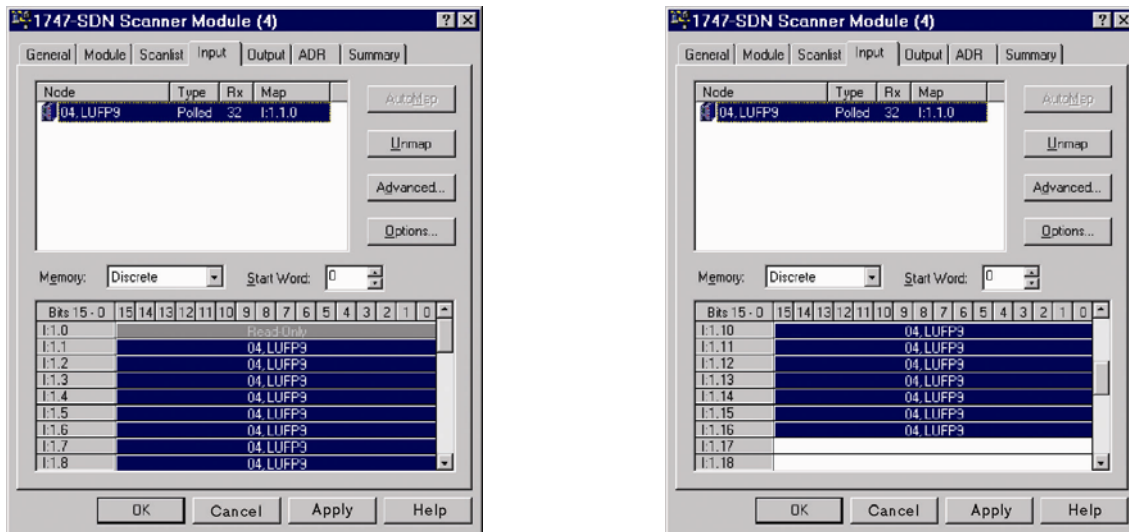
1747-SDN Scanner Module (4)

? X

General | Module | Scanlist | Input | Output | ADR | Summary

| Node | Type | Rx | Map |
|---|---|---|---|
| 04, LUFP9 | Polled | 32 | I:1.1.0 |

AutoMap

Unmap

Advanced...

Options...

Memory: Discrete

Start Word: 0

| Bits 15 - 0 | 15 14 13 12 11 10 9 8 7 6 5 4 3 2 1 0 |
|---|---|
| I:1.0 | Read-Only |
| I:1.1 | 04, LUFP9 |
| I:1.2 | 04, LUFP9 |
| I:1.3 | 04, LUFP9 |
| I:1.4 | 04, LUFP9 |
| I:1.5 | 04, LUFP9 |
| I:1.6 | 04, LUFP9 |
| I:1.7 | 04, LUFP9 |
| I:1.8 | 04, LUFP9 |

OK | Cancel | Apply | Help

1747-SDN Scanner Module (4)

? X

General | Module | Scanlist | Input | Output | ADR | Summary

| Node | Type | Rx | Map |
|---|---|---|---|
| 04, LUFP9 | Polled | 32 | I:1.1.0 |

AutoMap

Unmap

Advanced...

Options...

Memory: Discrete

Start Word: 0

| Bits 15 - 0 | 15 14 13 12 11 10 9 8 7 6 5 4 3 2 1 0 |
|---|---|
| I:1.10 | 04, LUFP9 |
| I:1.11 | 04, LUFP9 |
| I:1.12 | 04, LUFP9 |
| I:1.13 | 04, LUFP9 |
| I:1.14 | 04, LUFP9 |
| I:1.15 | 04, LUFP9 |
| I:1.16 | 04, LUFP9 |
| I:1.17 | |
| I:1.18 | |

OK | Cancel | Apply | Help